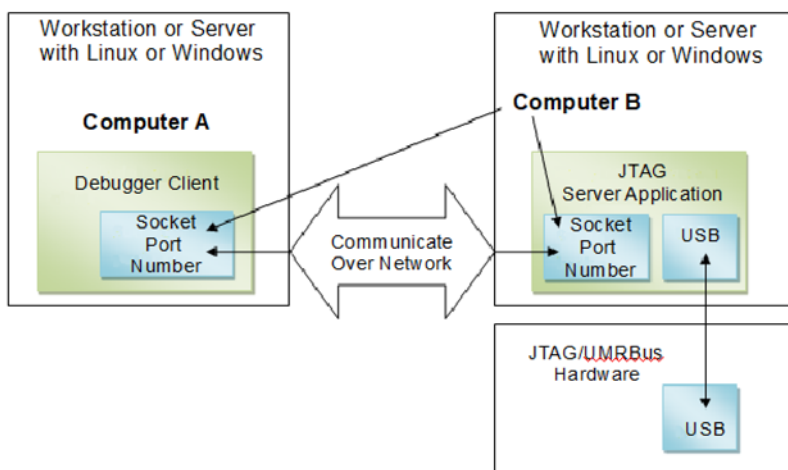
Workstation or Server with Linux or Windows

Computer A

Debugger Client

Socket Port Number

Communicate Over Network

Workstation or Server with Linux or Windows

Computer B

JTAG Server Application

Socket Port Number

USB

JTAG/UMRBus Hardware

USB